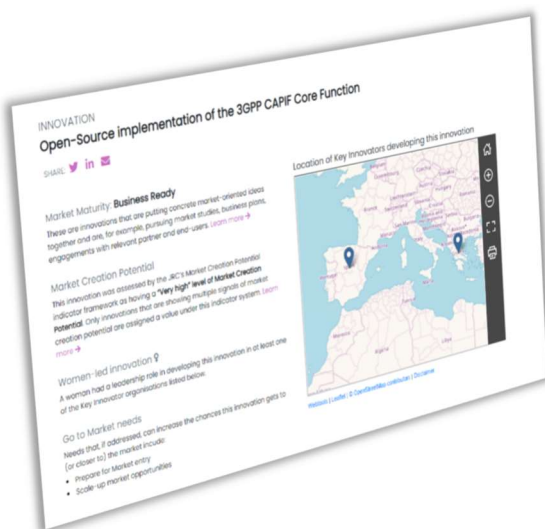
INNOVATION

Open-Source implementation of the 3GPP CAPIF Core Function

SHARE:

Market Maturity: Business Ready

These are innovations that are putting concrete market-oriented ideas together and are, for example, pursuing market studies, business plans, engagements with relevant partner and end-users. Learn more →

Market Creation Potential

This innovation was assessed by the JRC's Market Creation Potential indicator framework as having a "Very high" level of Market Creation Potential. Only innovations that are showing multiple signals of market creation potential are assigned a value under this indicator system. Learn more →

Women-led innovation

A woman had a leadership role in developing this innovation in at least one of the Key Innovator organisations listed below.

Go to Market needs

Needs that, if addressed, can increase the chances this innovation gets to (or closer to) the market includ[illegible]

• Prepare for Market entry
• Scale-up market opportunities

Location of Key Innovators developing this innovation

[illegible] | Leaflet | © OpenStreetMap contributors | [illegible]